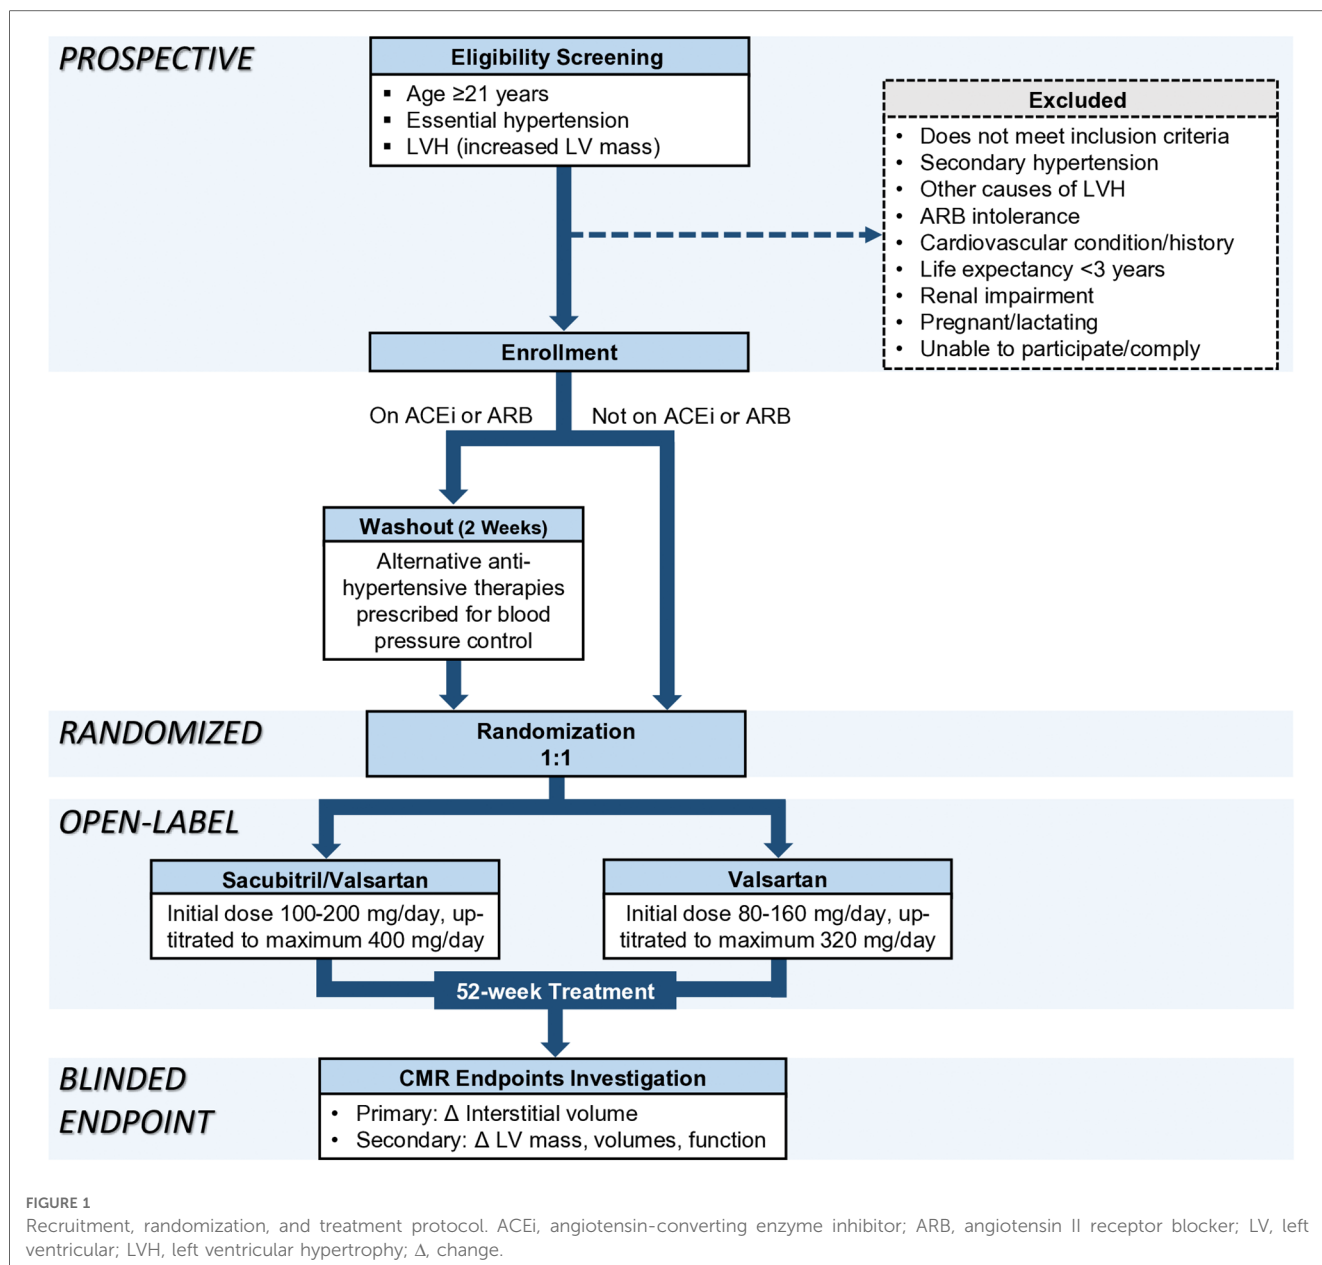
PROSPECTIVE

Eligibility Screening
- Age ≥21 years
- Essential hypertension
- LVH (increased LV mass)

Excluded
- Does not meet inclusion criteria
- Secondary hypertension
- Other causes of LVH
- ARB intolerance
- Cardiovascular condition/history
- Life expectancy <3 years
- Renal impairment
- Pregnant/lactating
- Unable to participate/comply

Enrollment

On ACEi or ARB

Not on ACEi or ARB

Washout (2 Weeks)
Alternative antihypertensive therapies prescribed for blood pressure control

RANDOMIZED

Randomization
1:1

OPEN-LABEL

Sacubitril/Valsartan
Initial dose 100-200 mg/day, uptitrated to maximum 400 mg/day

Valsartan
Initial dose 80-160 mg/day, uptitrated to maximum 320 mg/day

52-week Treatment

BLINDED ENDPOINT

CMR Endpoints Investigation
- Primary: Δ Interstitial volume
- Secondary: Δ LV mass, volumes, function

FIGURE 1
Recruitment, randomization, and treatment protocol. ACEi, angiotensin-converting enzyme inhibitor; ARB, angiotensin II receptor blocker; LV, left ventricular; LVH, left ventricular hypertrophy; Δ, change.